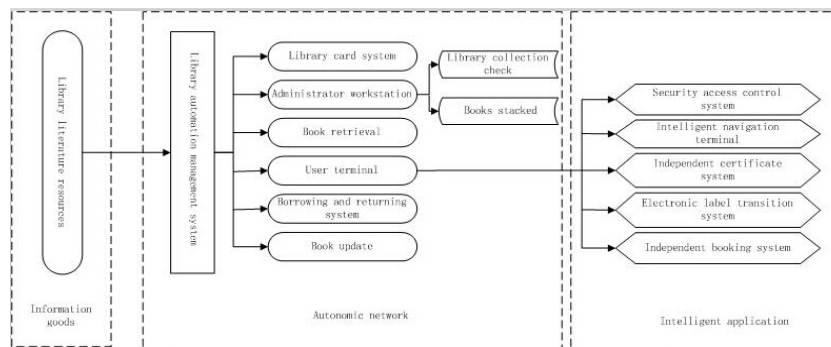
Library literature resources

Information goods

Library automation management system

Library card system

Administrator workstation

Book retrieval

User terminal

Borrowing and returning system

Book update

Library collection check

Books stacked

Autonomic network

Security access control system

Intelligent navigation terminal

Independent certificate system

Electronic label transition system

Independent booking system

Intelligent application